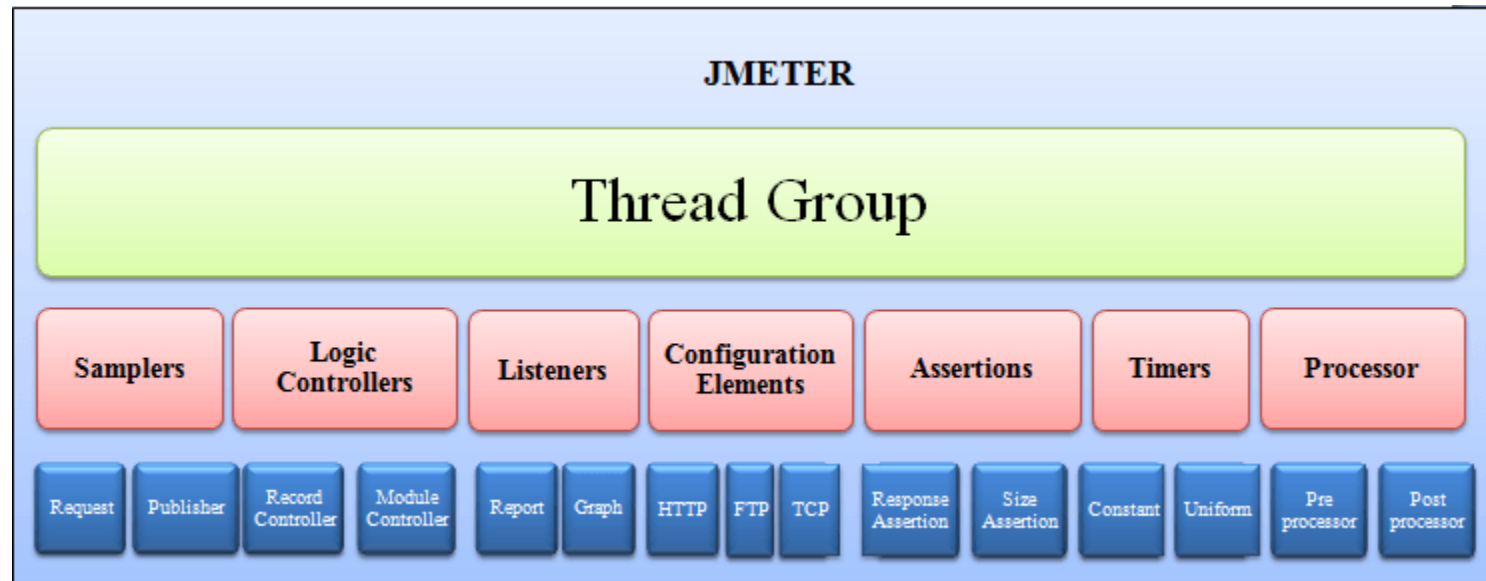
JMETER

Thread Group

Samplers

Logic Controllers

Listeners

Configuration Elements

Assertions

Timers

Processor

Request

Publisher

Record Controller

Module Controller

Report

Graph

HTTP

FTP

TCP

Response Assertion

Size Assertion

Constant

Uniform

Pre processor

Post processor